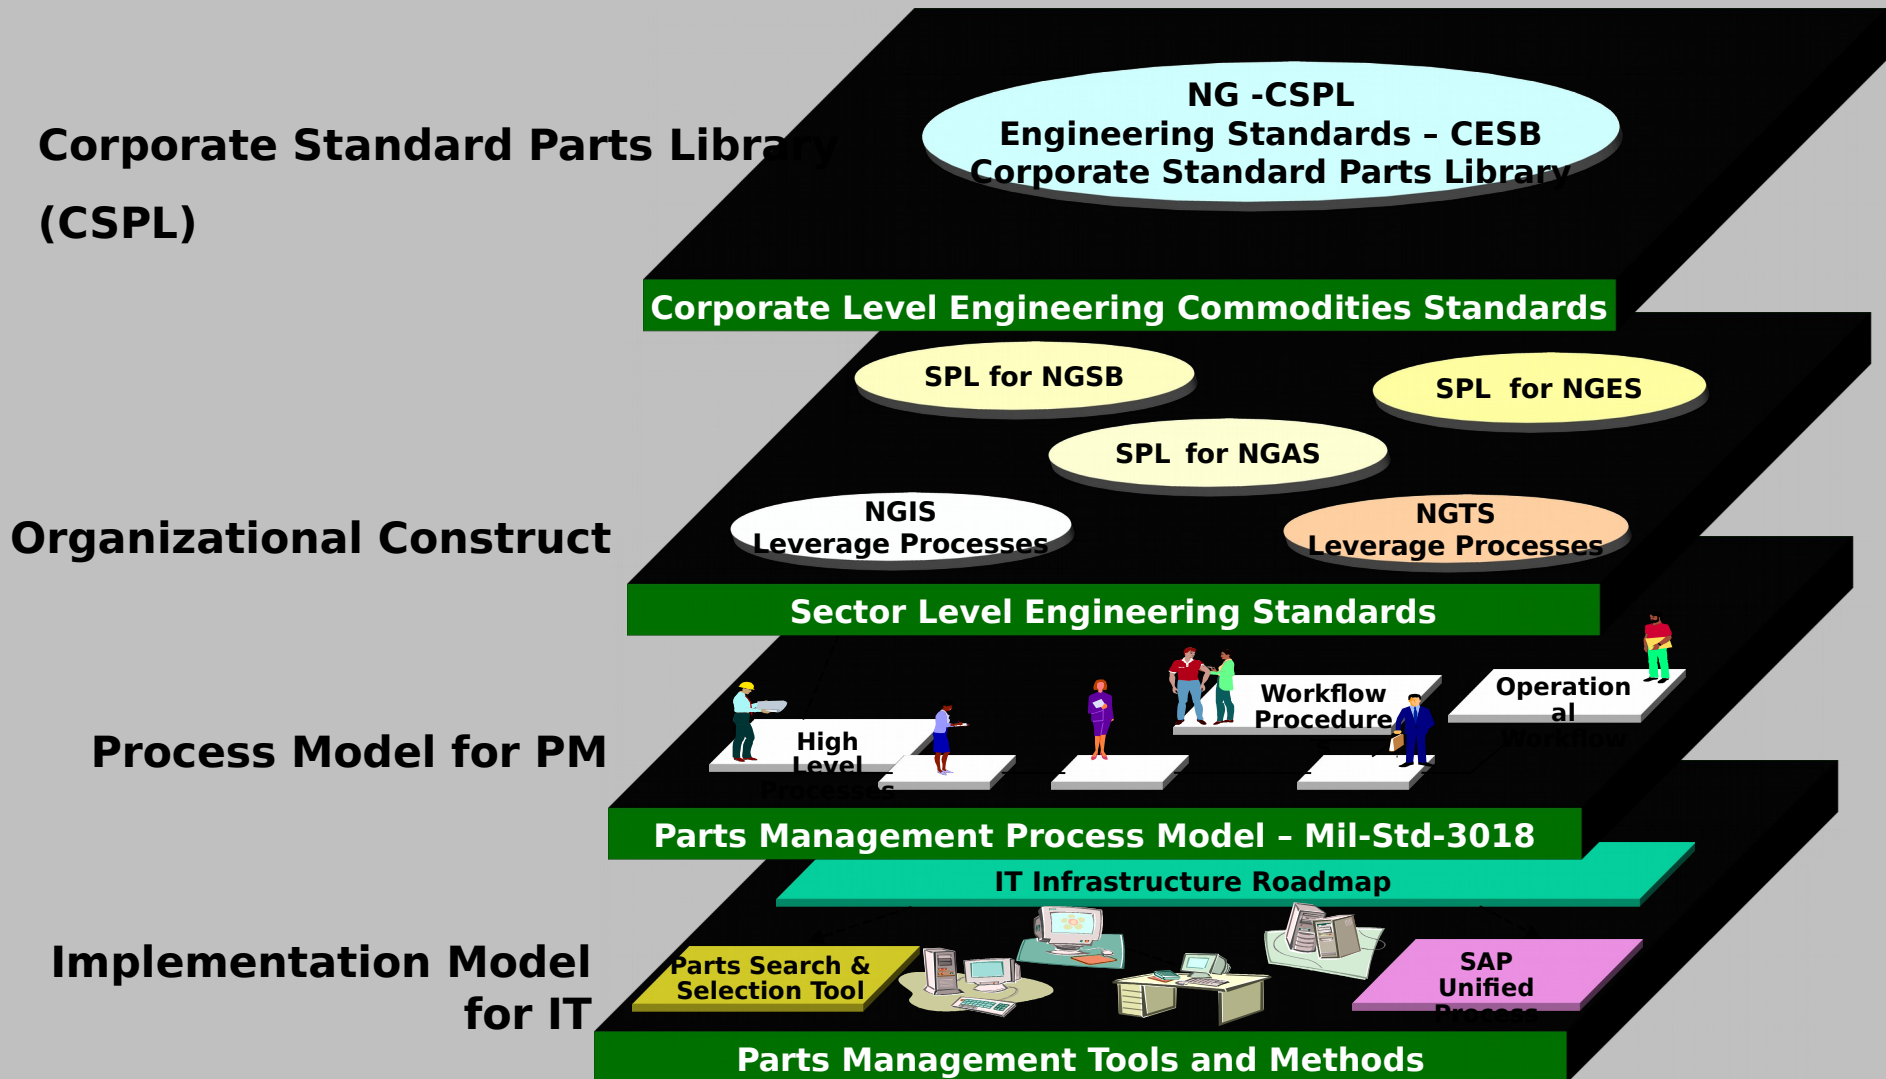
Corporate Standard Parts Library (CSPL)

NG -CSPL
Engineering Standards – CESB
Corporate Standard Parts Library

Corporate Level Engineering Commodities Standards

Organizational Construct

SPL for NGSB

SPL for NGES

SPL for NGAS

NGIS
Leverage Processes

NGTS
Leverage Processes

Sector Level Engineering Standards

Process Model for PM

High Level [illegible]

Workflow Procedure

Operational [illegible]

Parts Management Process Model – Mil-Std-3018

IT Infrastructure Roadmap

Implementation Model for IT

Parts Search & Selection Tool

SAP Unified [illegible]

Parts Management Tools and Methods